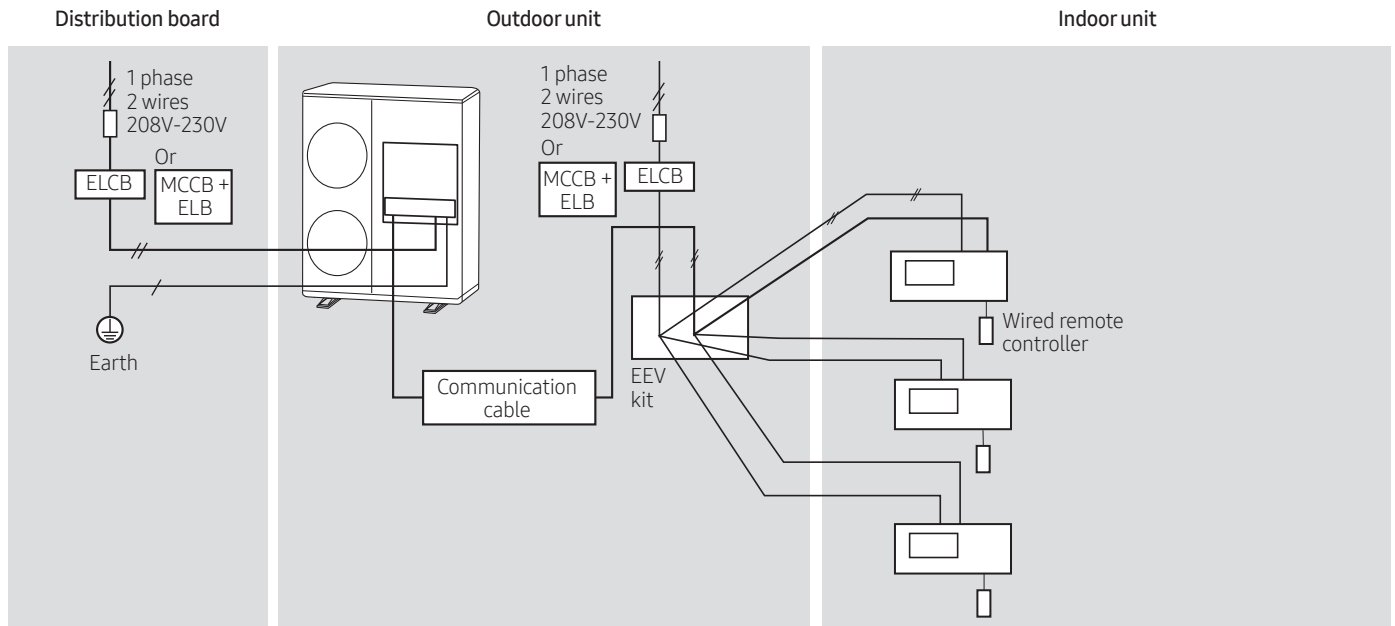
Distribution board

1 phase
2 wires
208V-230V

Or

ELCB

MCCB + ELB

Earth

Outdoor unit

1 phase
2 wires
208V-230V

Or

MCCB + ELB

ELCB

Communication cable

EEV kit

Indoor unit

Wired remote controller